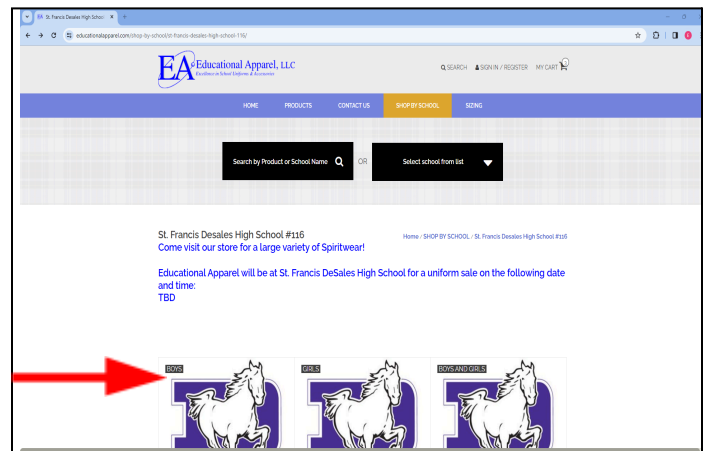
St. Francis Desales High School ×
educationalapparel.com/shop-by-school/st-francis-desales-high-school-116/

EA Educational Apparel, LLC
Excellence in School Uniforms & Accessories

SEARCH SIGN IN / REGISTER MY CART 0

HOME PRODUCTS CONTACT US SHOP BY SCHOOL SIZING

Search by Product or School Name OR Select school from list

St. Francis Desales High School #116
Come visit our store for a large variety of Spiritwear!

Home / SHOP BY SCHOOL / St. Francis Desales High School #116

Educational Apparel will be at St. Francis DeSales High School for a uniform sale on the following date and time:
TBD

BOYS

GIRLS

BOYS AND GIRLS